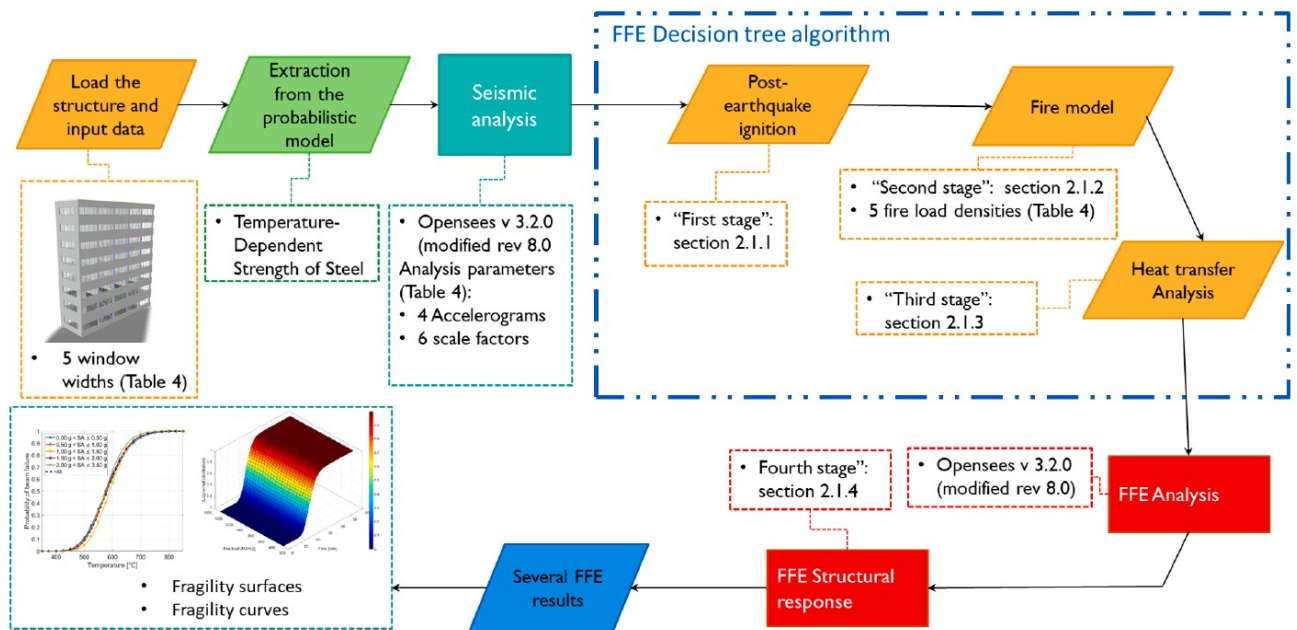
Load the structure and input data

Extraction from the probabilistic model

Seismic analysis

FFE Decision tree algorithm

Post-earthquake ignition

Fire model

• 5 window widths (Table 4)

• Temperature-Dependent Strength of Steel

• Opensees v 3.2.0 (modified rev 8.0
Analysis parameters (Table 4):
• 4 Accelerograms
• 6 scale factors

• "First stage": section 2.1.1

• "Second stage": section 2.1.2
• 5 fire load densities (Table 4)

• "Third stage": section 2.1.3

Heat transfer Analysis

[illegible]

Probability of beam failure

Temperature [°C]

• Fragility surfaces
• Fragility curves

• Fourth stage": section 2.1.4

• Opensees v 3.2.0 (modified rev 8.0)

FFE Analysis

Several FFE results

FFE Structural response